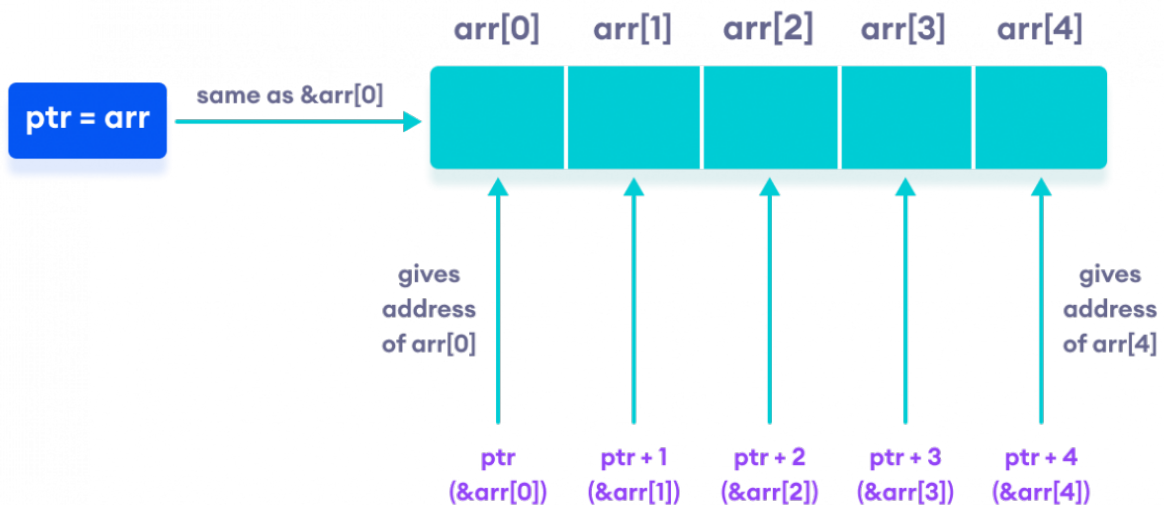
arr[0] arr[1] arr[2] arr[3] arr[4]

ptr = arr

same as &arr[0]

gives address of arr[0]

gives address of arr[4]

ptr (&arr[0])

ptr + 1 (&arr[1])

ptr + 2 (&arr[2])

ptr + 3 (&arr[3])

ptr + 4 (&arr[4])